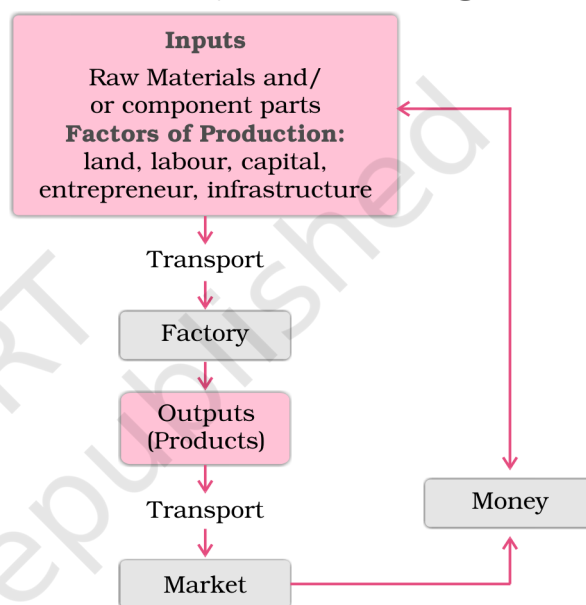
Inputs

Raw Materials and/ or component parts

Factors of Production: land, labour, capital, entrepreneur, infrastructure

Transport

Factory

Outputs (Products)

Transport

Market

Money

RT

republished